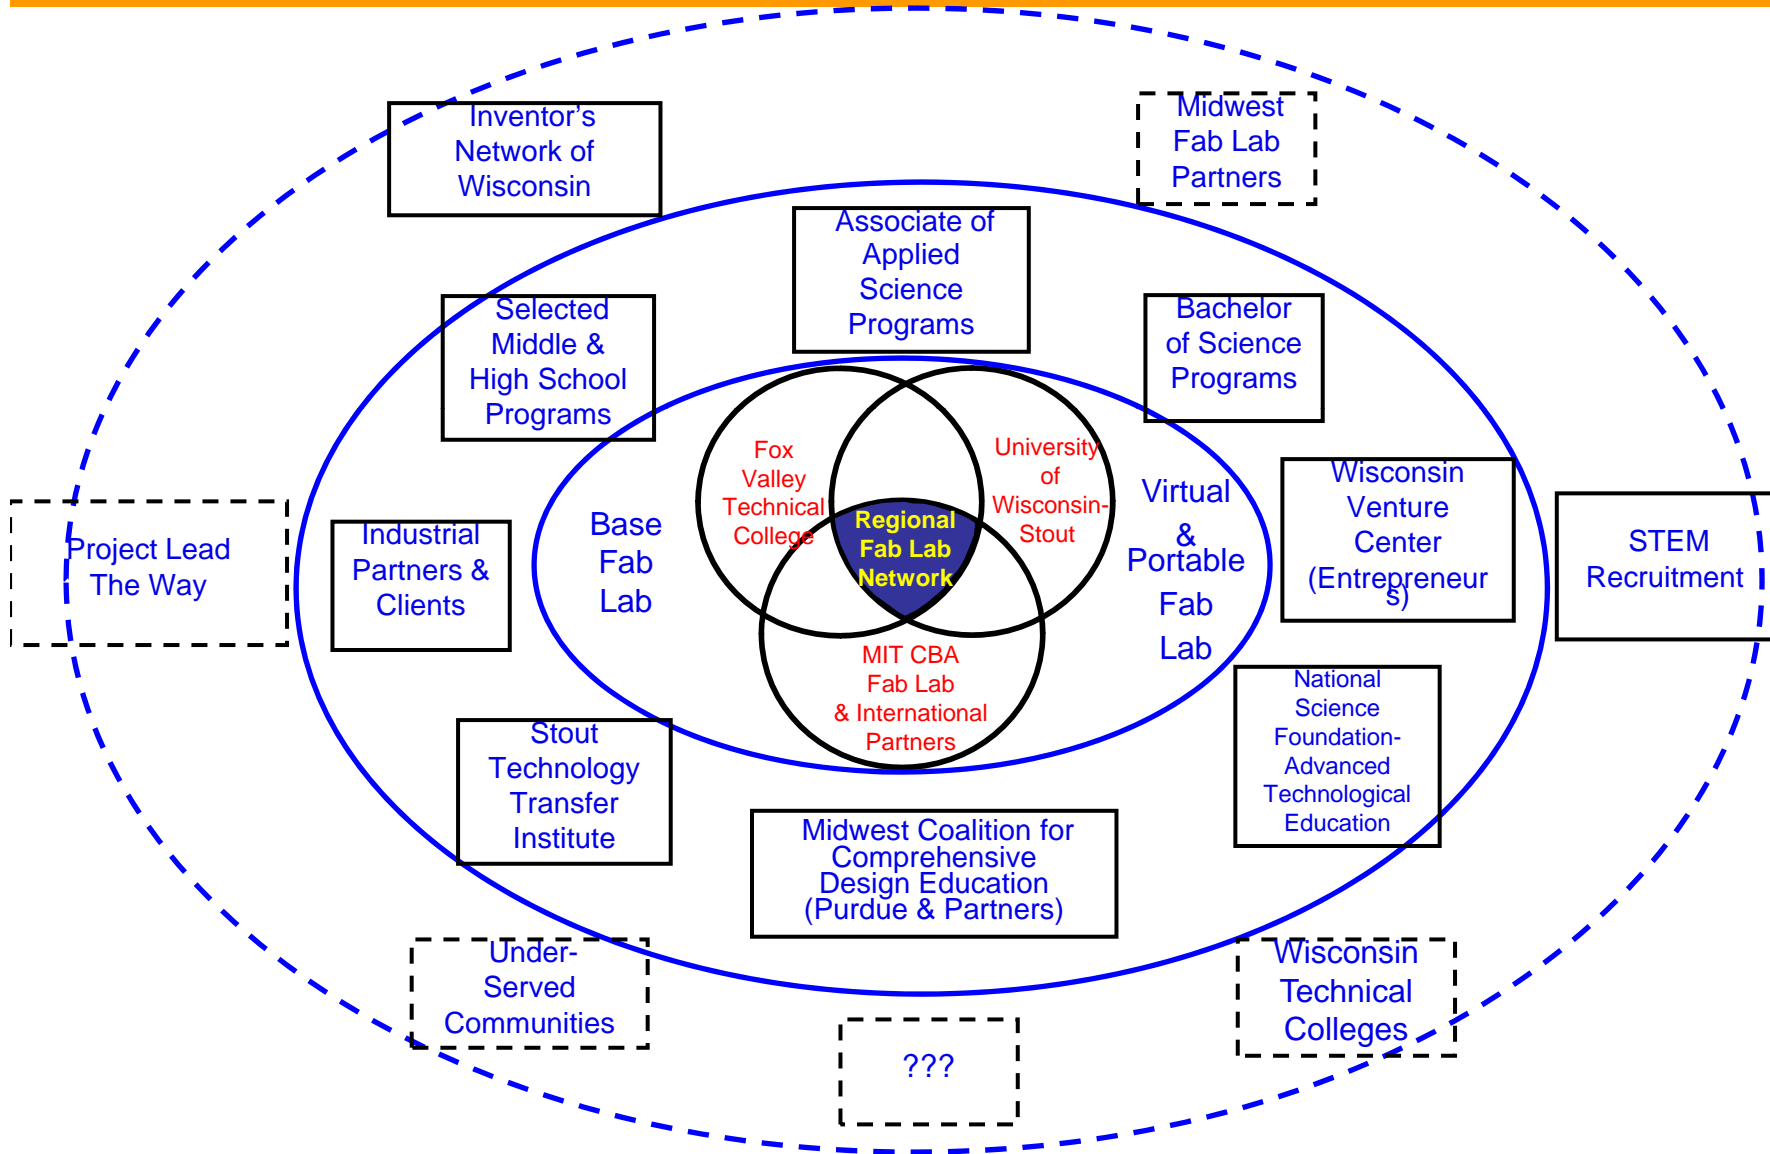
Inventor's Network of Wisconsin

Midwest Fab Lab Partners

Associate of Applied Science Programs

Selected Middle & High School Programs

Bachelor of Science Programs

Project Lead The Way

Industrial Partners & Clients

Base Fab Lab

Fox Valley Technical College

University of Wisconsin-Stout

Regional Fab Lab Network

MIT CBA Fab Lab & International Partners

Virtual & Portable Fab Lab

Wisconsin Venture Center (Entrepreneurs)

STEM Recruitment

Stout Technology Transfer Institute

National Science Foundation-Advanced Technological Education

Midwest Coalition for Comprehensive Design Education (Purdue & Partners)

Under-Served Communities

???

Wisconsin Technical Colleges